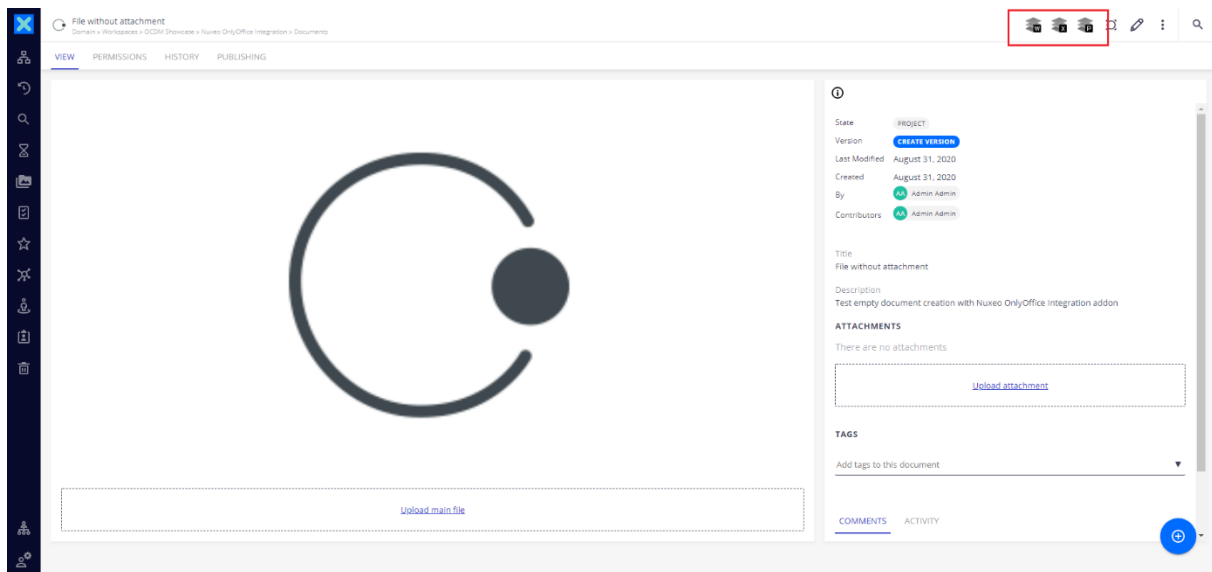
File without attachment
Domain > Workspaces > DCDM Showcase > Nuxeo OnlyOffice Integration > Documents

VIEW PERMISSIONS HISTORY PUBLISHING

State PROJECT
Version CREATE VERSION
Last Modified August 31, 2020
Created August 31, 2020
By AA Admin Admin
Contributors AA Admin Admin

Title
File without attachment

Description
Test empty document creation with Nuxeo OnlyOffice Integration addon

ATTACHMENTS
There are no attachments

Upload attachment

TAGS
Add tags to this document

Upload main file

COMMENTS ACTIVITY